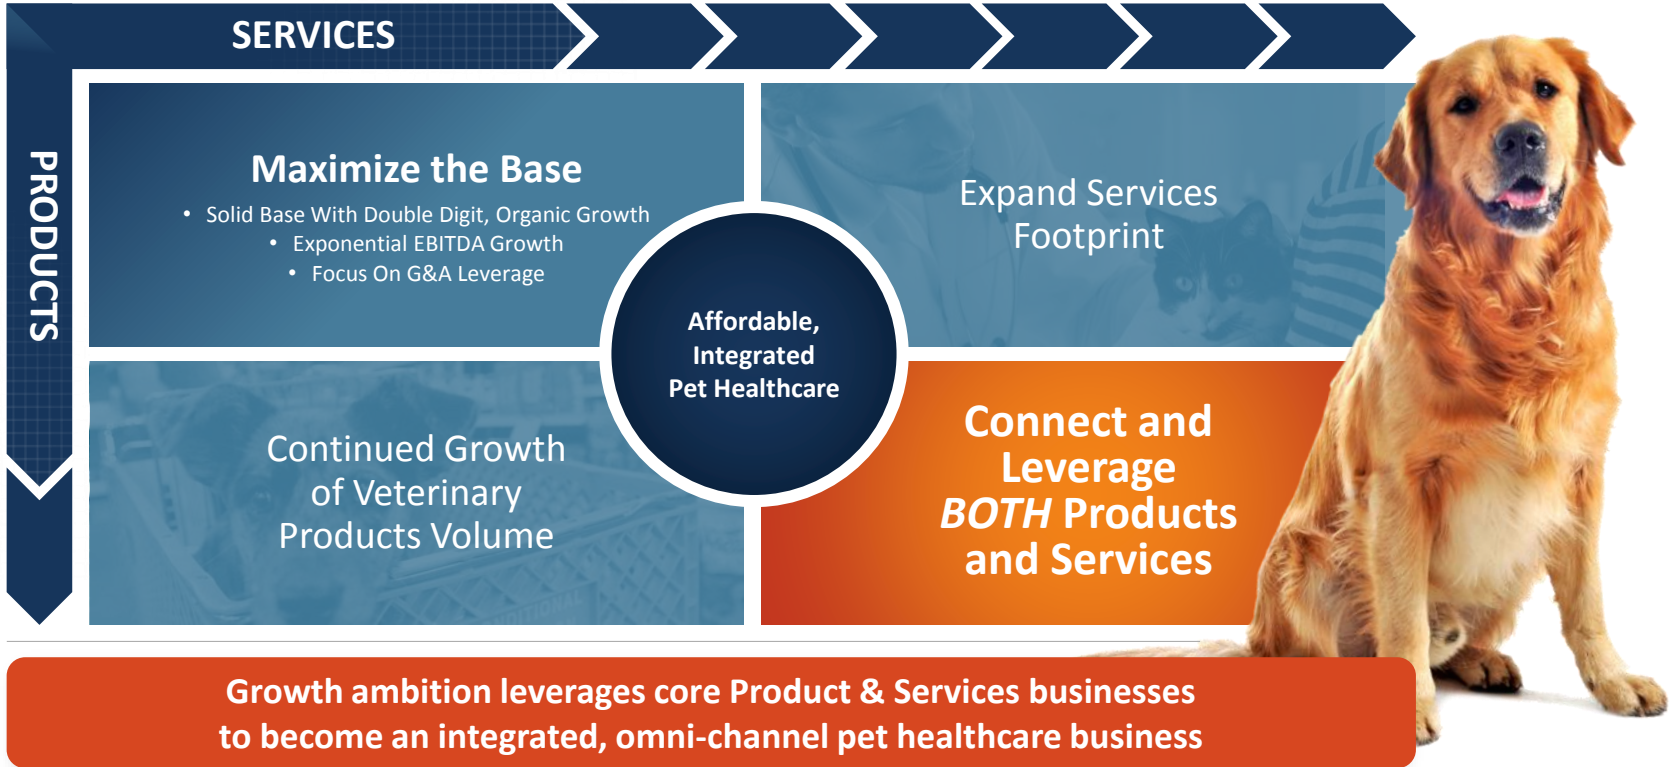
SERVICES

PRODUCTS

Maximize the Base

• Solid Base With Double Digit, Organic Growth
• Exponential EBITDA Growth
• Focus On G&A Leverage

Expand Services Footprint

Affordable, Integrated Pet Healthcare

Continued Growth of Veterinary Products Volume

Connect and Leverage *BOTH* Products and Services

Growth ambition leverages core Product & Services businesses to become an integrated, omni-channel pet healthcare business